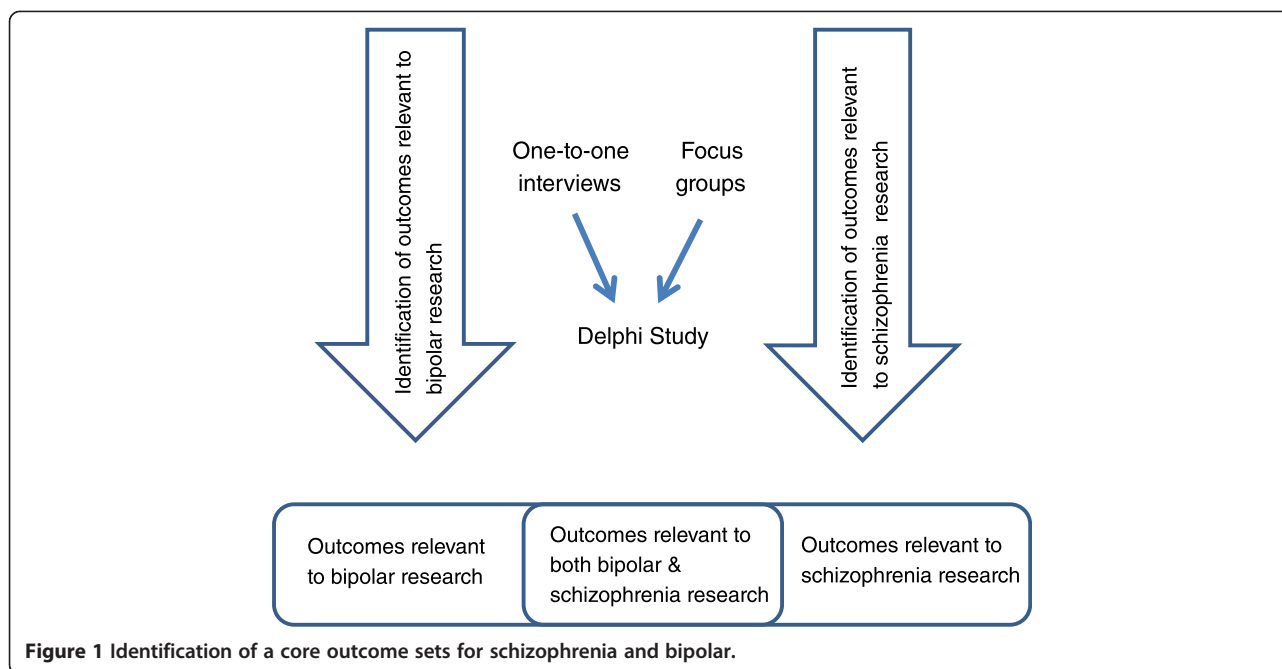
Identification of outcomes relevant to bipolar research

One-to-one interviews

Focus groups

Delphi Study

Identification of outcomes relevant to schizophrenia research

Outcomes relevant to bipolar research

Outcomes relevant to both bipolar & schizophrenia research

Outcomes relevant to schizophrenia research

Figure 1 Identification of a core outcome sets for schizophrenia and bipolar.